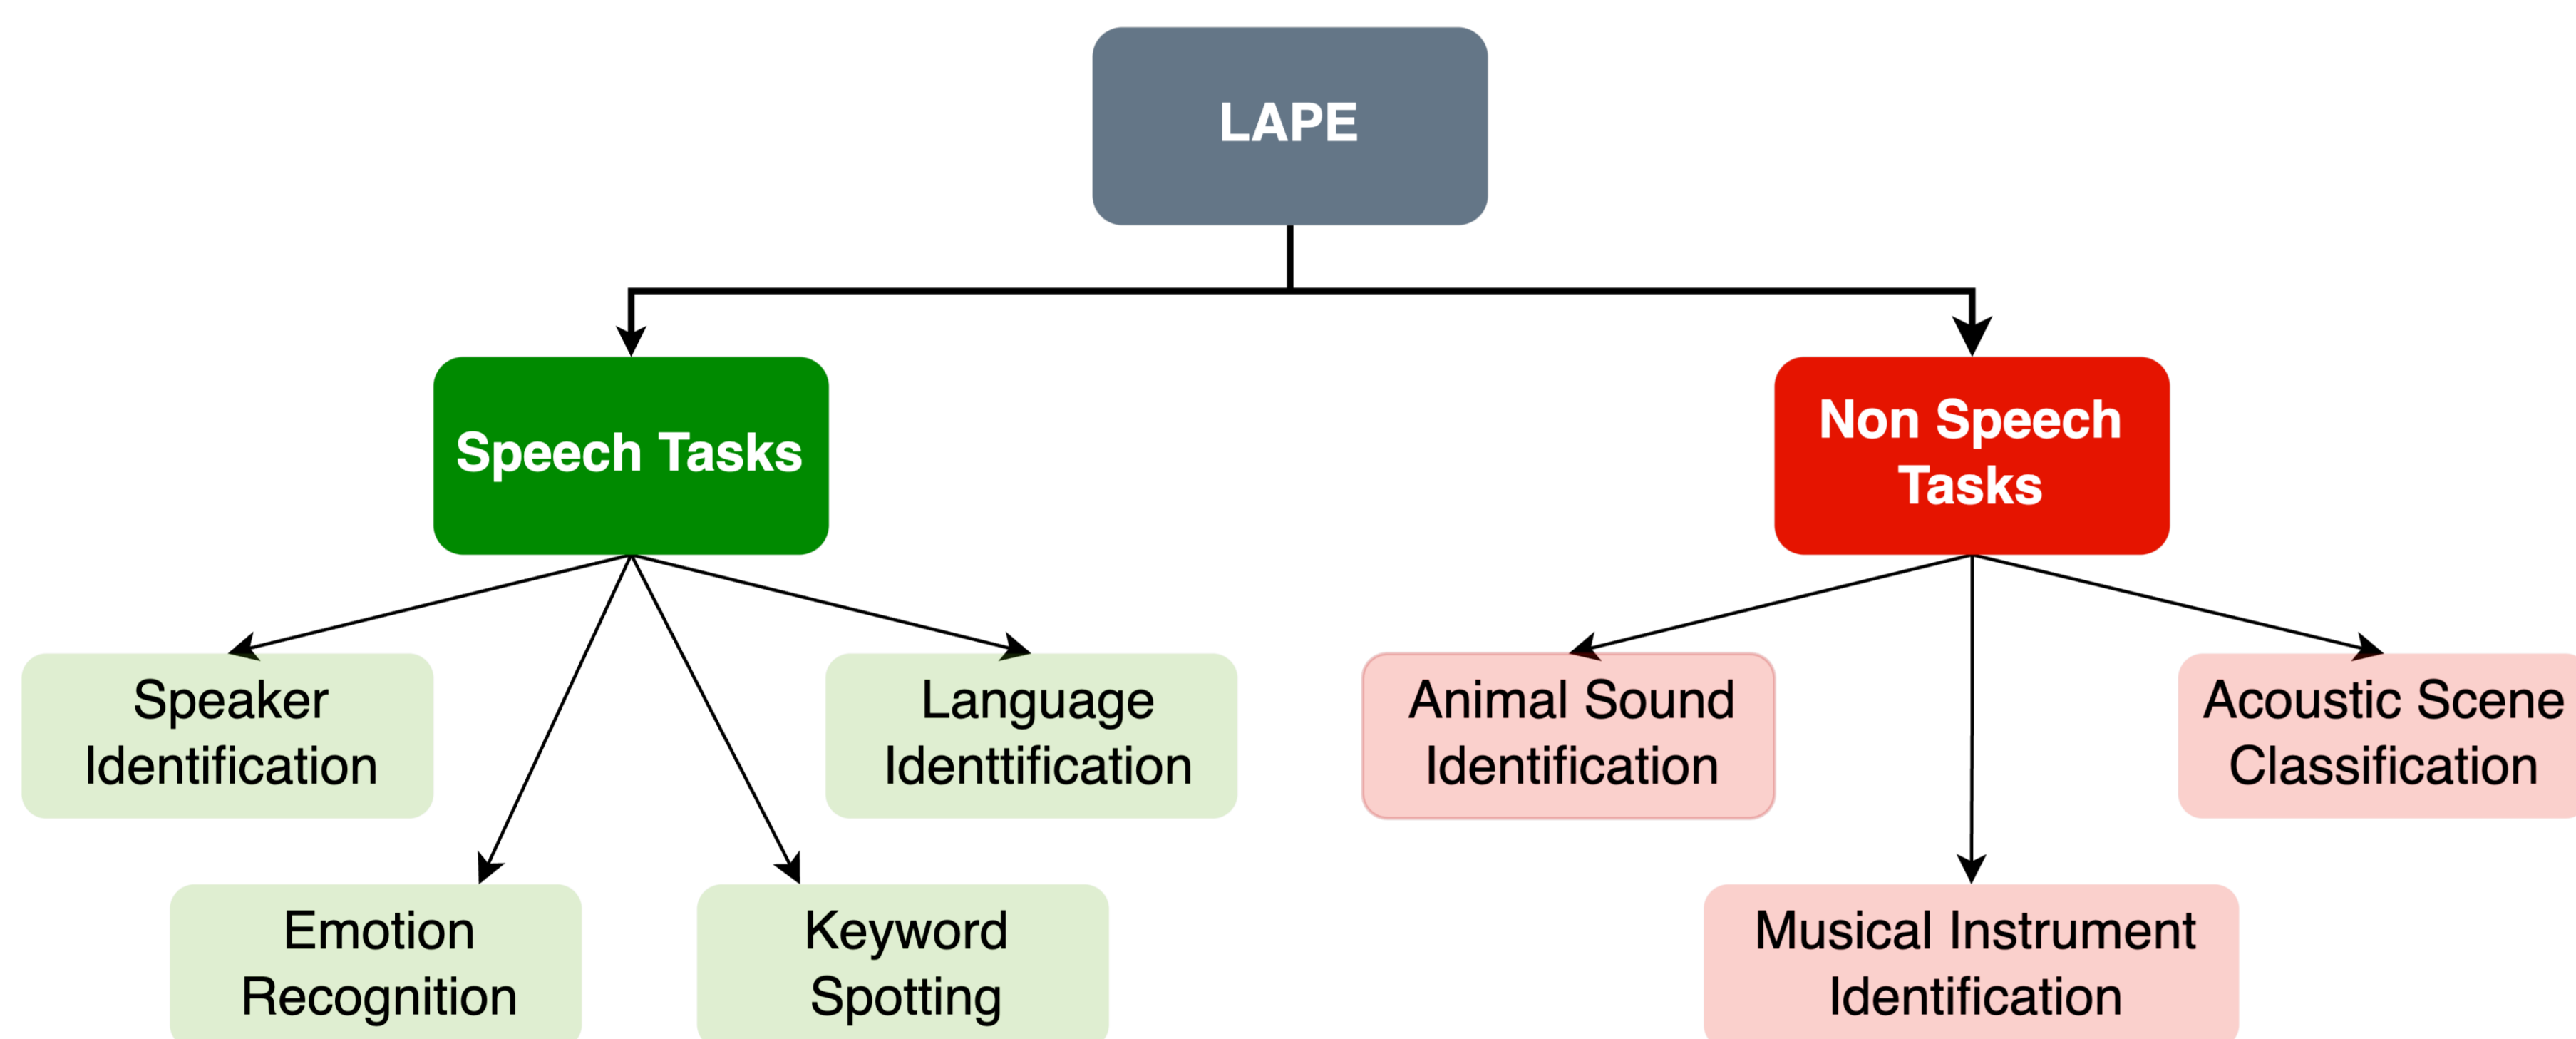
LAPE

Speech Tasks

Non Speech Tasks

Speaker Identification

Language Identtification

Emotion Recognition

Keyword Spotting

Animal Sound Identification

Acoustic Scene Classification

Musical Instrument Identification